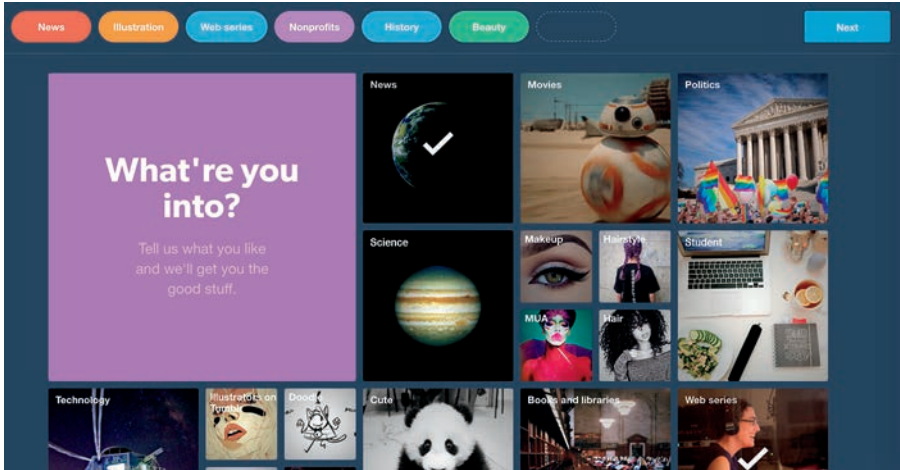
News Illustration Web series Nonprofits History Beauty

Next

What're you into?

Tell us what you like and we'll get you the good stuff.

News

Movies

Politics

Science

Makeup

Hairstyle

Student

MUA

Hair

Technology

Illustrators on Tumblr

Doodle

Cute

Books and libraries

Web series